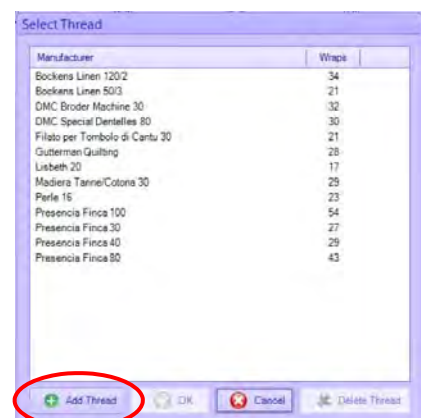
Select Thread

| Manufacturer | Wraps |
|---|---|
| Bockens Linen 120/2 | 34 |
| Bockens Linen 50/3 | 21 |
| DMC Broder Machine 30 | 32 |
| DMC Special Dentelles 80 | 30 |
| Filato per Tombolo di Cantu 30 | 21 |
| Gutterman Quilting | 28 |
| Lisbeth 20 | 17 |
| Madiera Tanne/Cotona 30 | 29 |
| Perle 16 | 23 |
| Presencia Finca 100 | 54 |
| Presencia Finca 30 | 27 |
| Presencia Finca 40 | 29 |
| Presencia Finca 80 | 43 |

Add Thread
OK
Cancel
Delete Thread